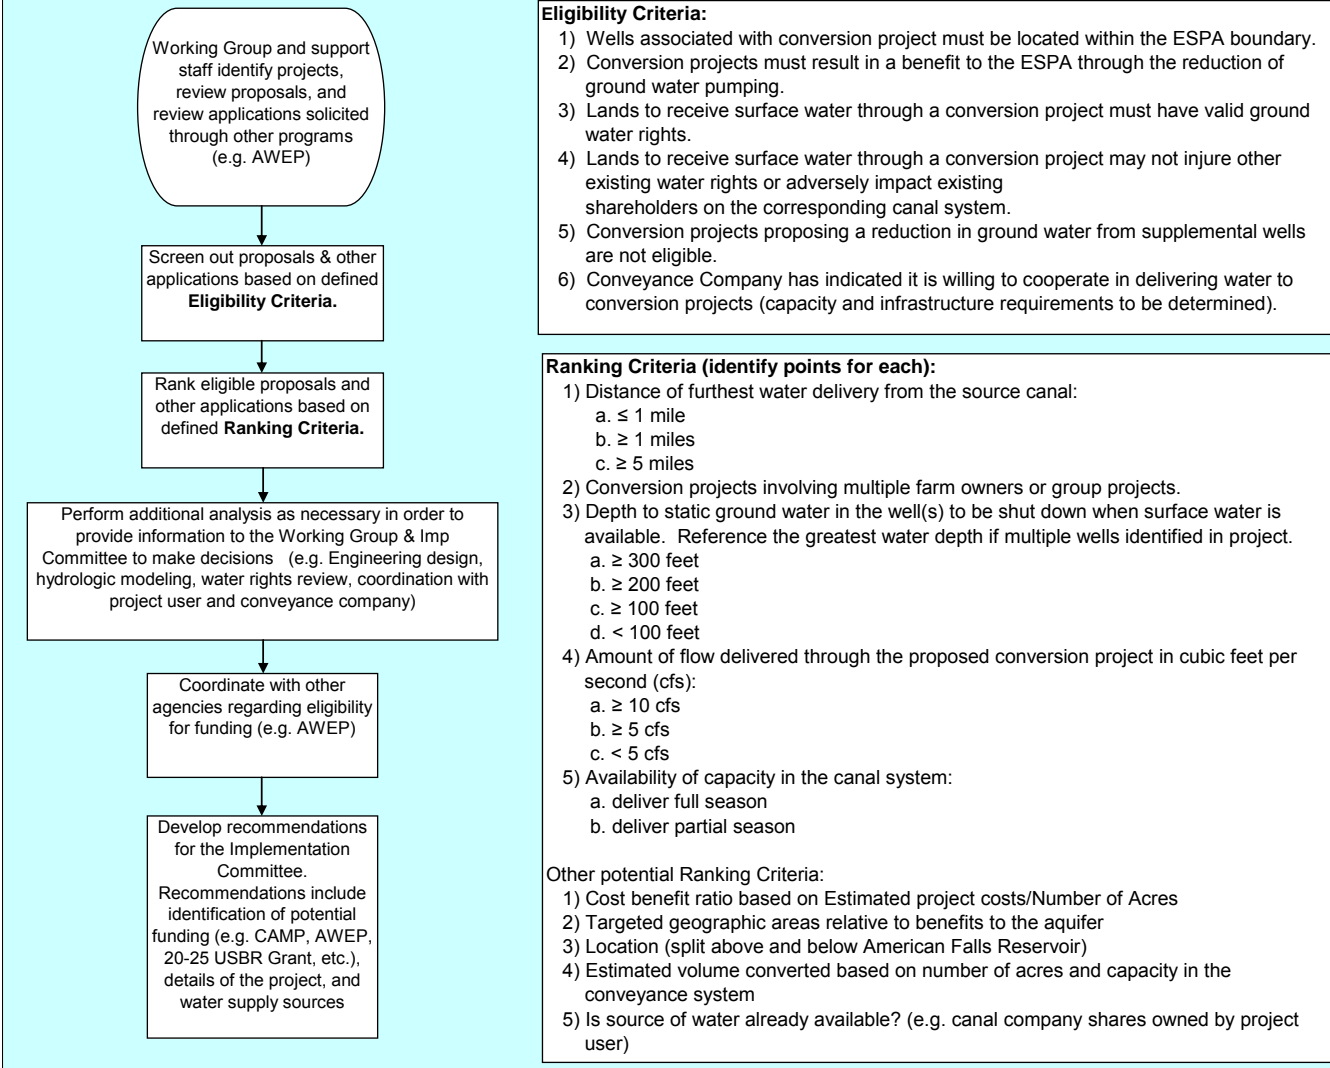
Working Group and support staff identify projects, review proposals, and review applications solicited through other programs (e.g. AWEP)

Screen out proposals & other applications based on defined **Eligibility Criteria.**

Rank eligible proposals and other applications based on defined **Ranking Criteria.**

Perform additional analysis as necessary in order to provide information to the Working Group & Imp Committee to make decisions (e.g. Engineering design, hydrologic modeling, water rights review, coordination with project user and conveyance company)

Coordinate with other agencies regarding eligibility for funding (e.g. AWEP)

Develop recommendations for the Implementation Committee. Recommendations include identification of potential funding (e.g. CAMP, AWEP, 20-25 USBR Grant, etc.), details of the project, and water supply sources

**Eligibility Criteria:**
1) Wells associated with conversion project must be located within the ESPA boundary.
2) Conversion projects must result in a benefit to the ESPA through the reduction of ground water pumping.
3) Lands to receive surface water through a conversion project must have valid ground water rights.
4) Lands to receive surface water through a conversion project may not injure other existing water rights or adversely impact existing shareholders on the corresponding canal system.
5) Conversion projects proposing a reduction in ground water from supplemental wells are not eligible.
6) Conveyance Company has indicated it is willing to cooperate in delivering water to conversion projects (capacity and infrastructure requirements to be determined).

**Ranking Criteria (identify points for each):**
1) Distance of furthest water delivery from the source canal:
a. ≤ 1 mile
b. ≥ 1 miles
c. ≥ 5 miles
2) Conversion projects involving multiple farm owners or group projects.
3) Depth to static ground water in the well(s) to be shut down when surface water is available. Reference the greatest water depth if multiple wells identified in project.
a. ≥ 300 feet
b. ≥ 200 feet
c. ≥ 100 feet
d. < 100 feet
4) Amount of flow delivered through the proposed conversion project in cubic feet per second (cfs):
a. ≥ 10 cfs
b. ≥ 5 cfs
c. < 5 cfs
5) Availability of capacity in the canal system:
a. deliver full season
b. deliver partial season

Other potential Ranking Criteria:
1) Cost benefit ratio based on Estimated project costs/Number of Acres
2) Targeted geographic areas relative to benefits to the aquifer
3) Location (split above and below American Falls Reservoir)
4) Estimated volume converted based on number of acres and capacity in the conveyance system
5) Is source of water already available? (e.g. canal company shares owned by project user)